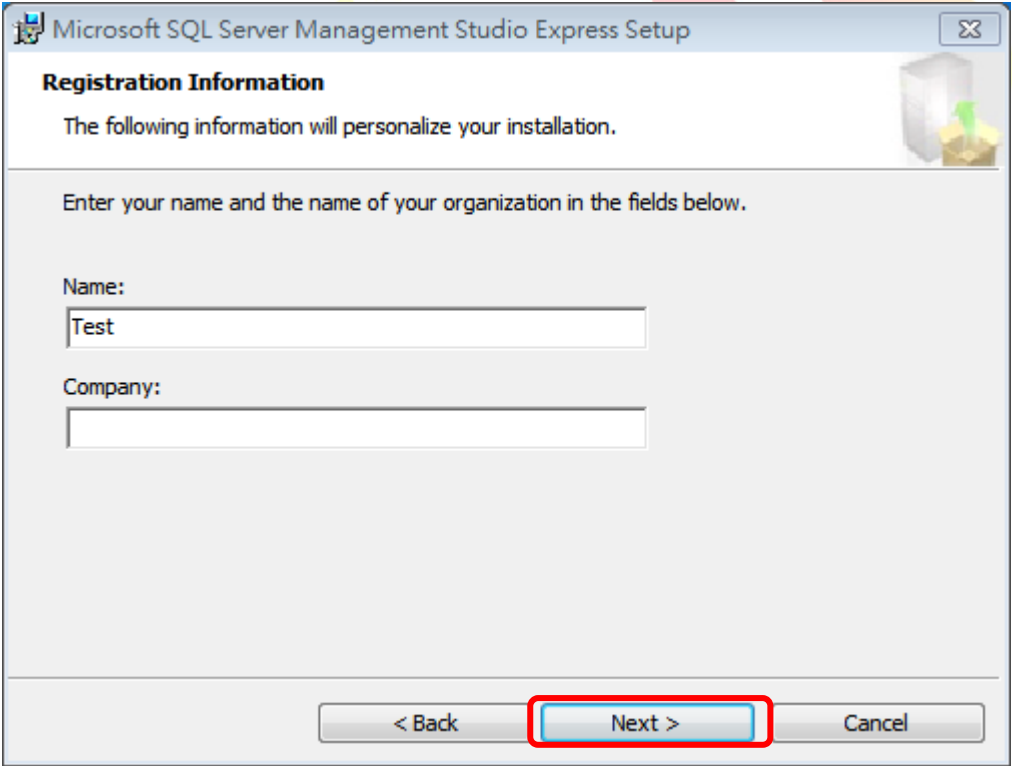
Microsoft SQL Server Management Studio Express Setup

Registration Information

The following information will personalize your installation.

Enter your name and the name of your organization in the fields below.

Name:

Test

Company:

< Back

Next >

Cancel